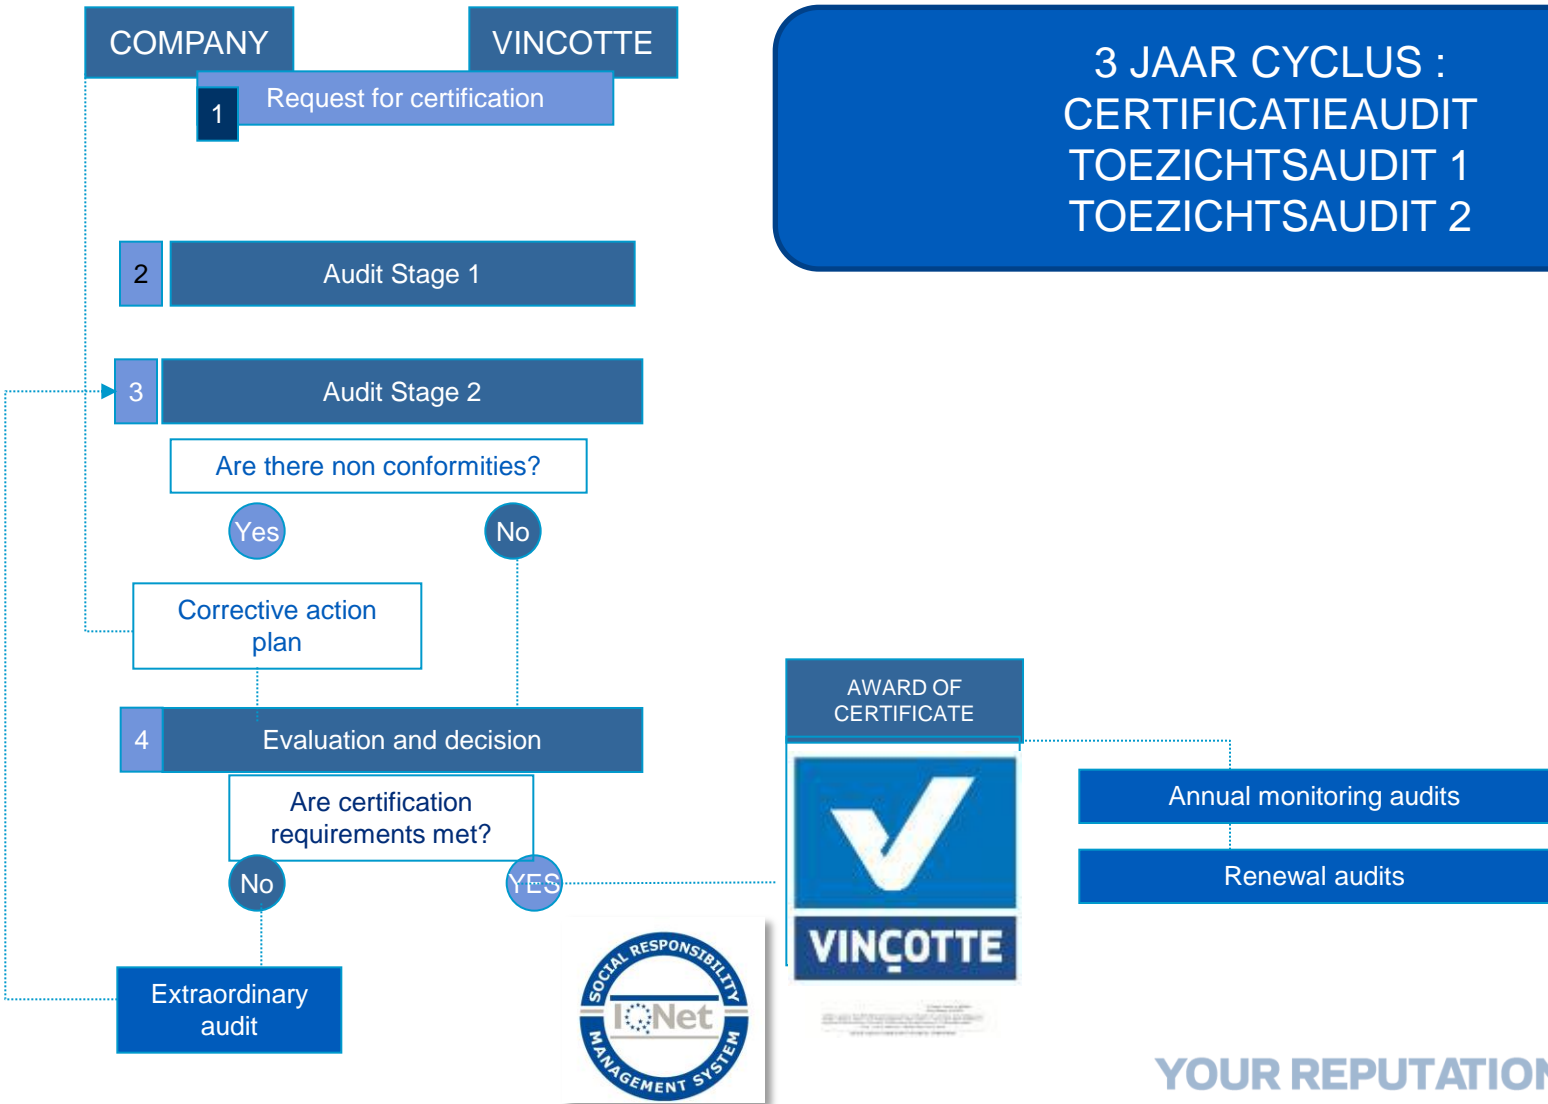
COMPANY

VINCOTTE

1 Request for certification

2 Audit Stage 1

3 Audit Stage 2

Are there non conformities?

Yes

No

Corrective action plan

4 Evaluation and decision

Are certification requirements met?

No

YES

Extraordinary audit

3 JAAR CYCLUS :
CERTIFICATIEAUDIT
TOEZICHTSAUDIT 1
TOEZICHTSAUDIT 2

AWARD OF CERTIFICATE

VINÇOTTE

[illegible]

SOCIAL RESPONSIBILITY
IQNet
MANAGEMENT SYSTEM

Annual monitoring audits

Renewal audits

YOUR REPUTATIO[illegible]